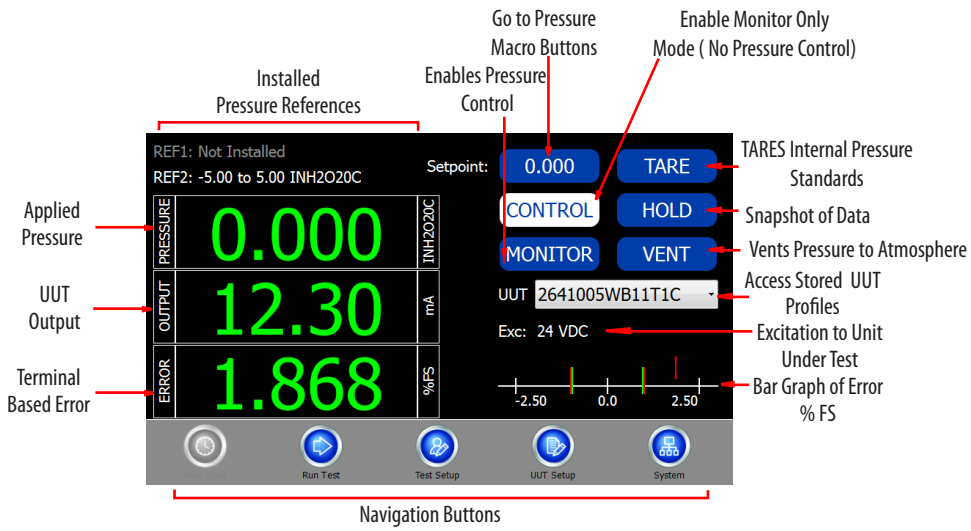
Installed Pressure References

Enables Pressure Control

Go to Pressure Macro Buttons

Enable Monitor Only Mode ( No Pressure Control)

REF1: Not Installed

REF2: -5.00 to 5.00 INH2O20C

Setpoint:

0.000

TARE

TARES Internal Pressure Standards

CONTROL

HOLD

Snapshot of Data

MONITOR

VENT

Vents Pressure to Atmosphere

Applied Pressure

PRESSURE

0.000

INH2O20C

UUT

2641005WB11T1C

Access Stored UUT Profiles

UUT Output

OUTPUT

12.30

mA

Exc: 24 VDC

Excitation to Unit Under Test

Terminal Based Error

ERROR

1.868

%FS

-2.50

0.0

2.50

Bar Graph of Error % FS

Run Test

Test Setup

UUT Setup

System

Navigation Buttons